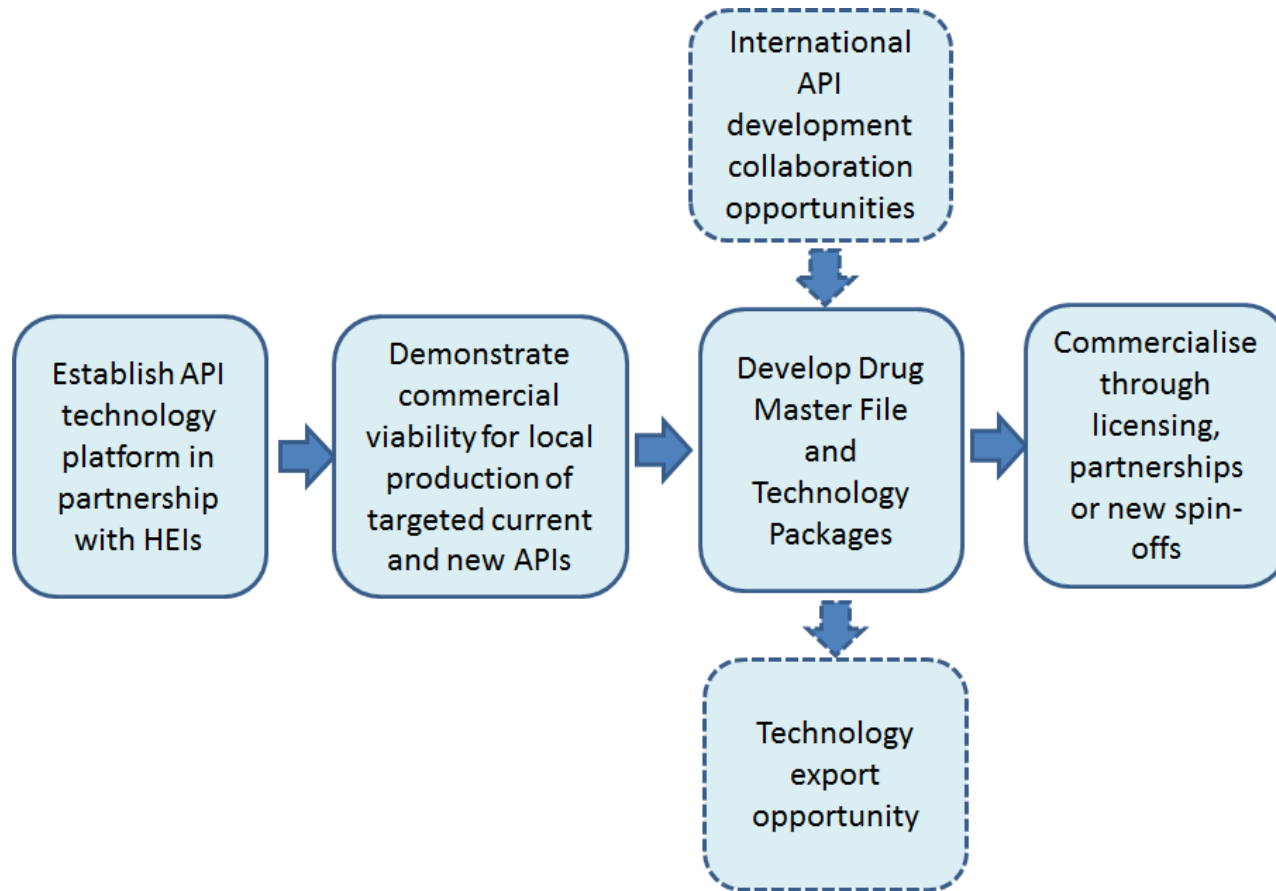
International API development collaboration opportunities

Establish API technology platform in partnership with HEIs

Demonstrate commercial viability for local production of targeted current and new APIs

Develop Drug Master File and Technology Packages

Commercialise through licensing, partnerships or new spin-offs

Technology export opportunity